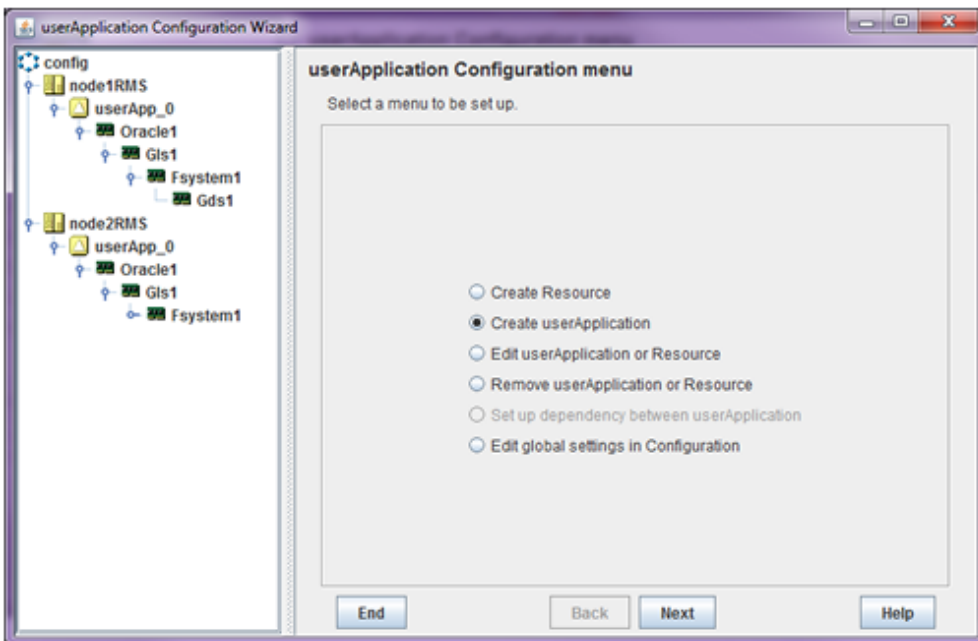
userApplication Configuration Wizard

config
node1RMS
userApp_0
Oracle1
Gls1
Fsystem1
Gds1
node2RMS
userApp_0
Oracle1
Gls1
Fsystem1

userApplication Configuration menu

Select a menu to be set up.

Create Resource
Create userApplication
Edit userApplication or Resource
Remove userApplication or Resource
Set up dependency between userApplication
Edit global settings in Configuration

End
Back
Next
Help